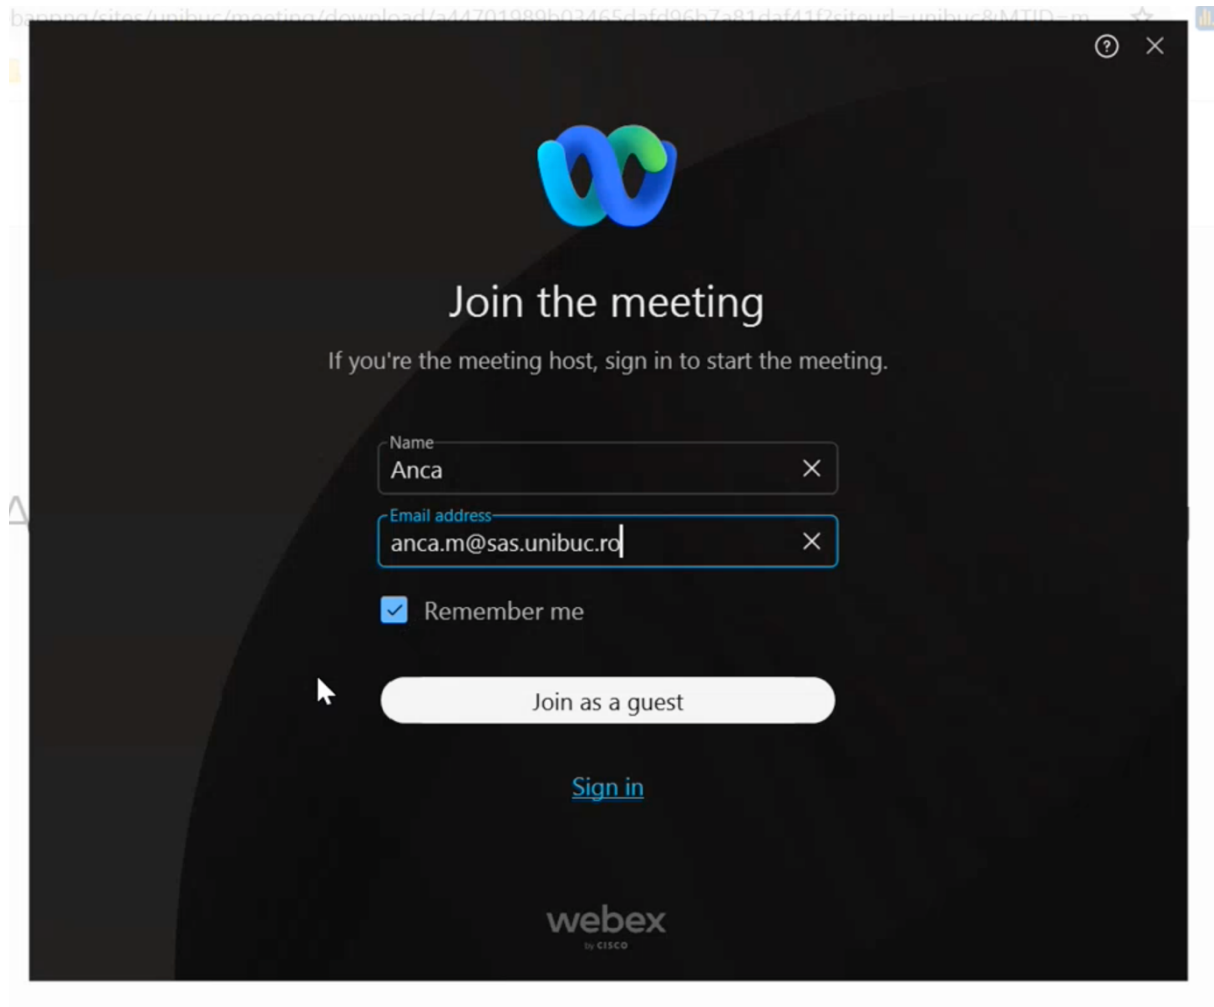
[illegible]/sites/unibuc/meeting/download/a44701989b03465dafd96b7a81daf41f?siteurl=unibuc&MTID=m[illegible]

Join the meeting

If you're the meeting host, sign in to start the meeting.

Name
Anca

Email address
anca.m@sas.unibuc.ro

Remember me

Join as a guest

Sign in

webex
by CISCO